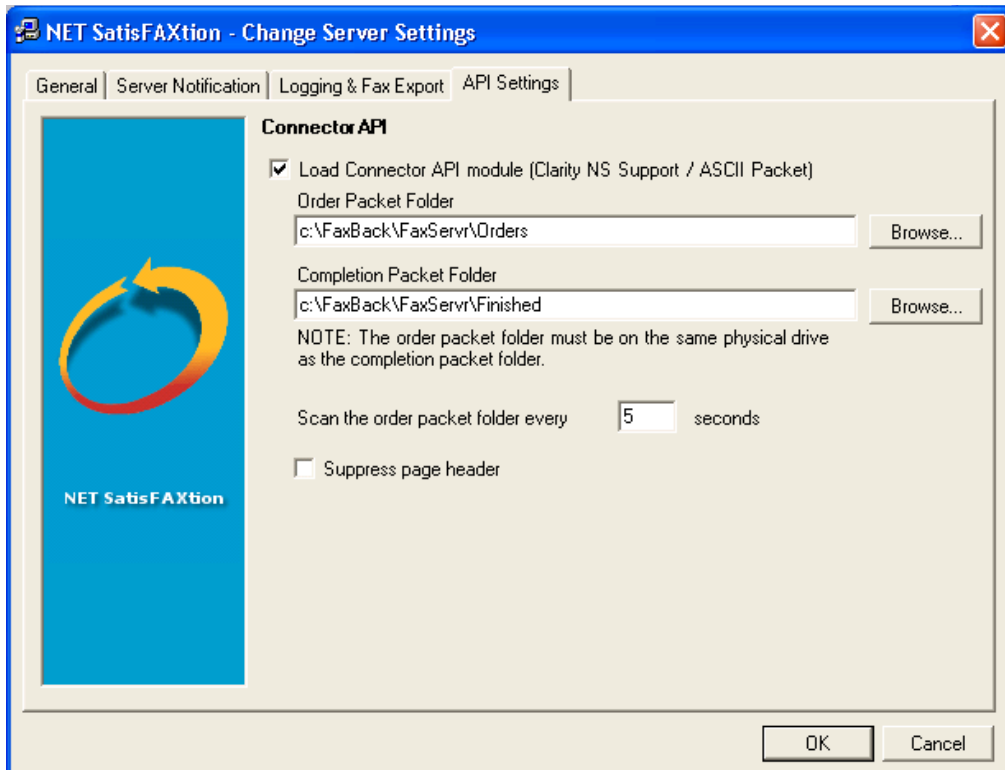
NET SatisFAXtion - Change Server Settings

General | Server Notification | Logging & Fax Export | API Settings

NET SatisFAXtion

Connector API

Load Connector API module (Clarity NS Support / ASCII Packet)

Order Packet Folder
c:\FaxBack\FaxServr\Orders
Browse...

Completion Packet Folder
c:\FaxBack\FaxServr\Finished
Browse...

NOTE: The order packet folder must be on the same physical drive as the completion packet folder.

Scan the order packet folder every 5 seconds

Suppress page header

OK
Cancel